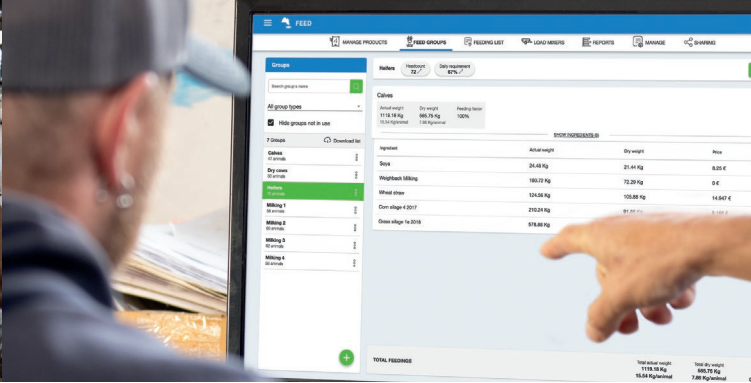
FEED

MANAGE PRODUCTS FEED GROUPS FEEDING LIST LOAD MIXERS REPORTS MANAGE SHARING

Groups

Search groups name

All group types

Hide groups not in use

7 Groups Download list

Calves
47 animals

Dry cows
30 animals

Heifers
72 animals

Milking 1
86 animals

Milking 2
80 animals

Milking 3
82 animals

Milking 4
38 animals

Heifers Headcount 72 Daily requirement 67%

Calves

Actual weight 1119.18 Kg 15.54 Kg/animal
Dry weight 565.76 Kg 7.86 Kg/animal
Feeding factor 100%

SHOW INGREDIENTS

| Ingredient | Actual weight | Dry weight | Price |
|---|---|---|---|
| Soya | 24.48 Kg | 21.44 Kg | 8.25 € |
| Weighback Milking | 180.72 Kg | 72.29 Kg | 0 € |
| Wheat straw | 124.56 Kg | 105.88 Kg | 14.947 € |
| Corn silage 4 2017 | 210.24 Kg | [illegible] | |
| Grass silage 1e 2018 | 578.88 Kg | | |

TOTAL FEEDINGS

Total actual weight 1119.18 Kg 15.54 Kg/animal
Total dry weight 565.76 Kg 7.86 Kg/animal